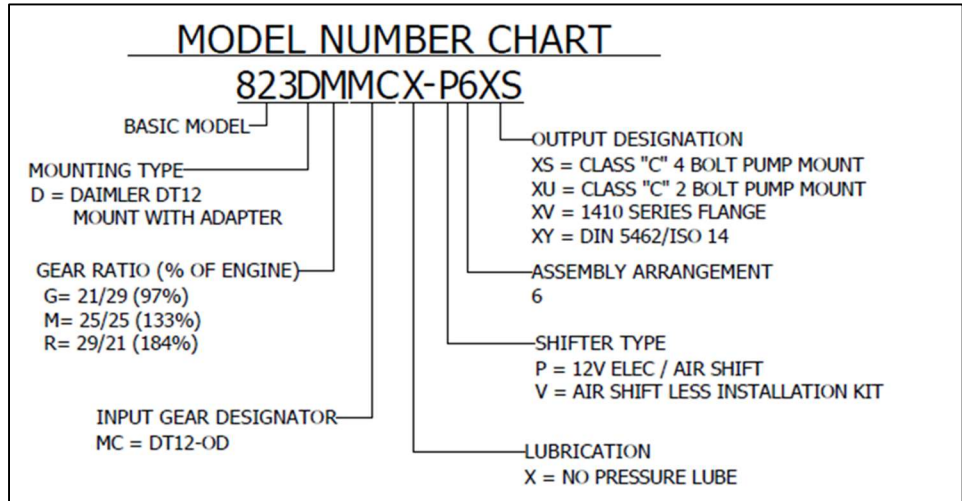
MODEL NUMBER CHART

823DMMCX-P6XS

BASIC MODEL

MOUNTING TYPE
D = DAIMLER DT12
MOUNT WITH ADAPTER

GEAR RATIO (% OF ENGINE)
G= 21/29 (97%)
M= 25/25 (133%)
R= 29/21 (184%)

INPUT GEAR DESIGNATOR
MC = DT12-OD

OUTPUT DESIGNATION
XS = CLASS "C" 4 BOLT PUMP MOUNT
XU = CLASS "C" 2 BOLT PUMP MOUNT
XV = 1410 SERIES FLANGE
XY = DIN 5462/ISO 14

ASSEMBLY ARRANGEMENT
6

SHIFTER TYPE
P = 12V ELEC / AIR SHIFT
V = AIR SHIFT LESS INSTALLATION KIT

LUBRICATION
X = NO PRESSURE LUBE